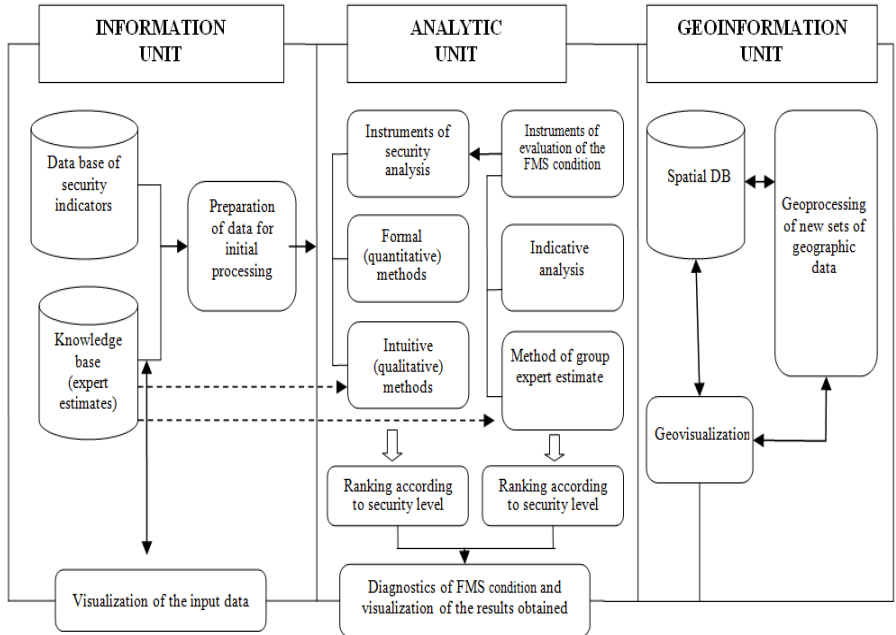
INFORMATION UNIT

ANALYTIC UNIT

GEOINFORMATION UNIT

Data base of security indicators

Knowledge base (expert estimates)

Preparation of data for initial processing

Instruments of security analysis

Formal (quantitative) methods

Intuitive (qualitative) methods

Instruments of evaluation of the FMS condition

Indicative analysis

Method of group expert estimate

Ranking according to security level

Ranking according to security level

Spatial DB

Geoprocessing of new sets of geographic data

Geovisualization

Visualization of the input data

Diagnostics of FMS condition and visualization of the results obtained